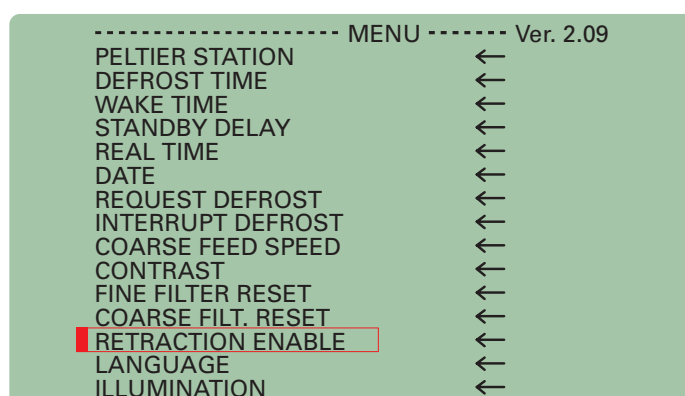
---------------------- MENU ------- Ver. 2.09
PELTIER STATION ←
DEFROST TIME ←
WAKE TIME ←
STANDBY DELAY ←
REAL TIME ←
DATE ←
REQUEST DEFROST ←
INTERRUPT DEFROST ←
COARSE FEED SPEED ←
CONTRAST ←
FINE FILTER RESET ←
COARSE FILT. RESET ←
RETRACTION ENABLE ←
LANGUAGE ←
ILLUMINATION ←